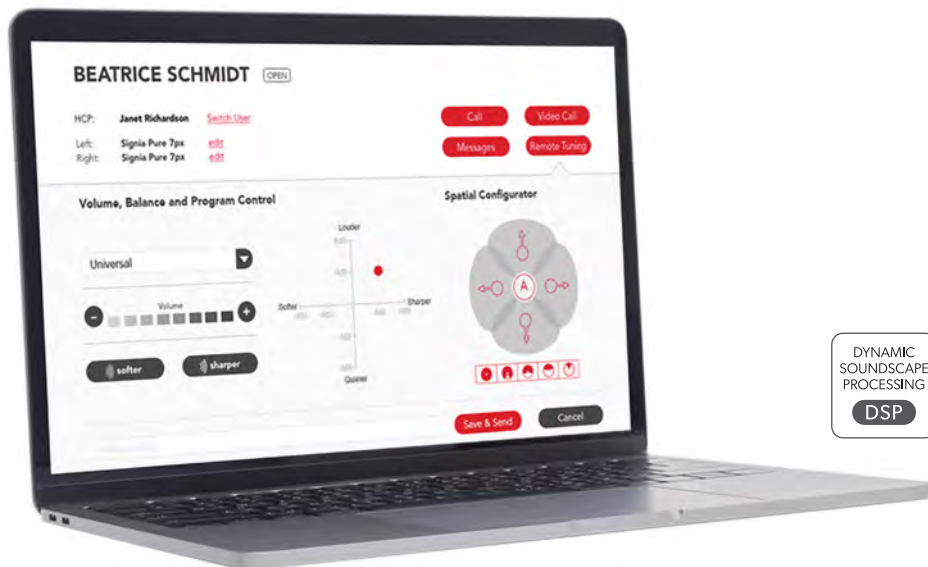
BEATRICE SCHMIDT OPEN

HCP: Janet Richardson Switch User

Left: Signia Pure 7px edit
Right: Signia Pure 7px edit

Call Video Call
Messages Remote Tuning

Volume, Balance and Program Control

Universal

Volume

softer sharper

Louder
Softer
Sharper
Quieter

Spatial Configurator

A

Save & Send Cancel

DYNAMIC SOUNDSCAPE PROCESSING
DSP